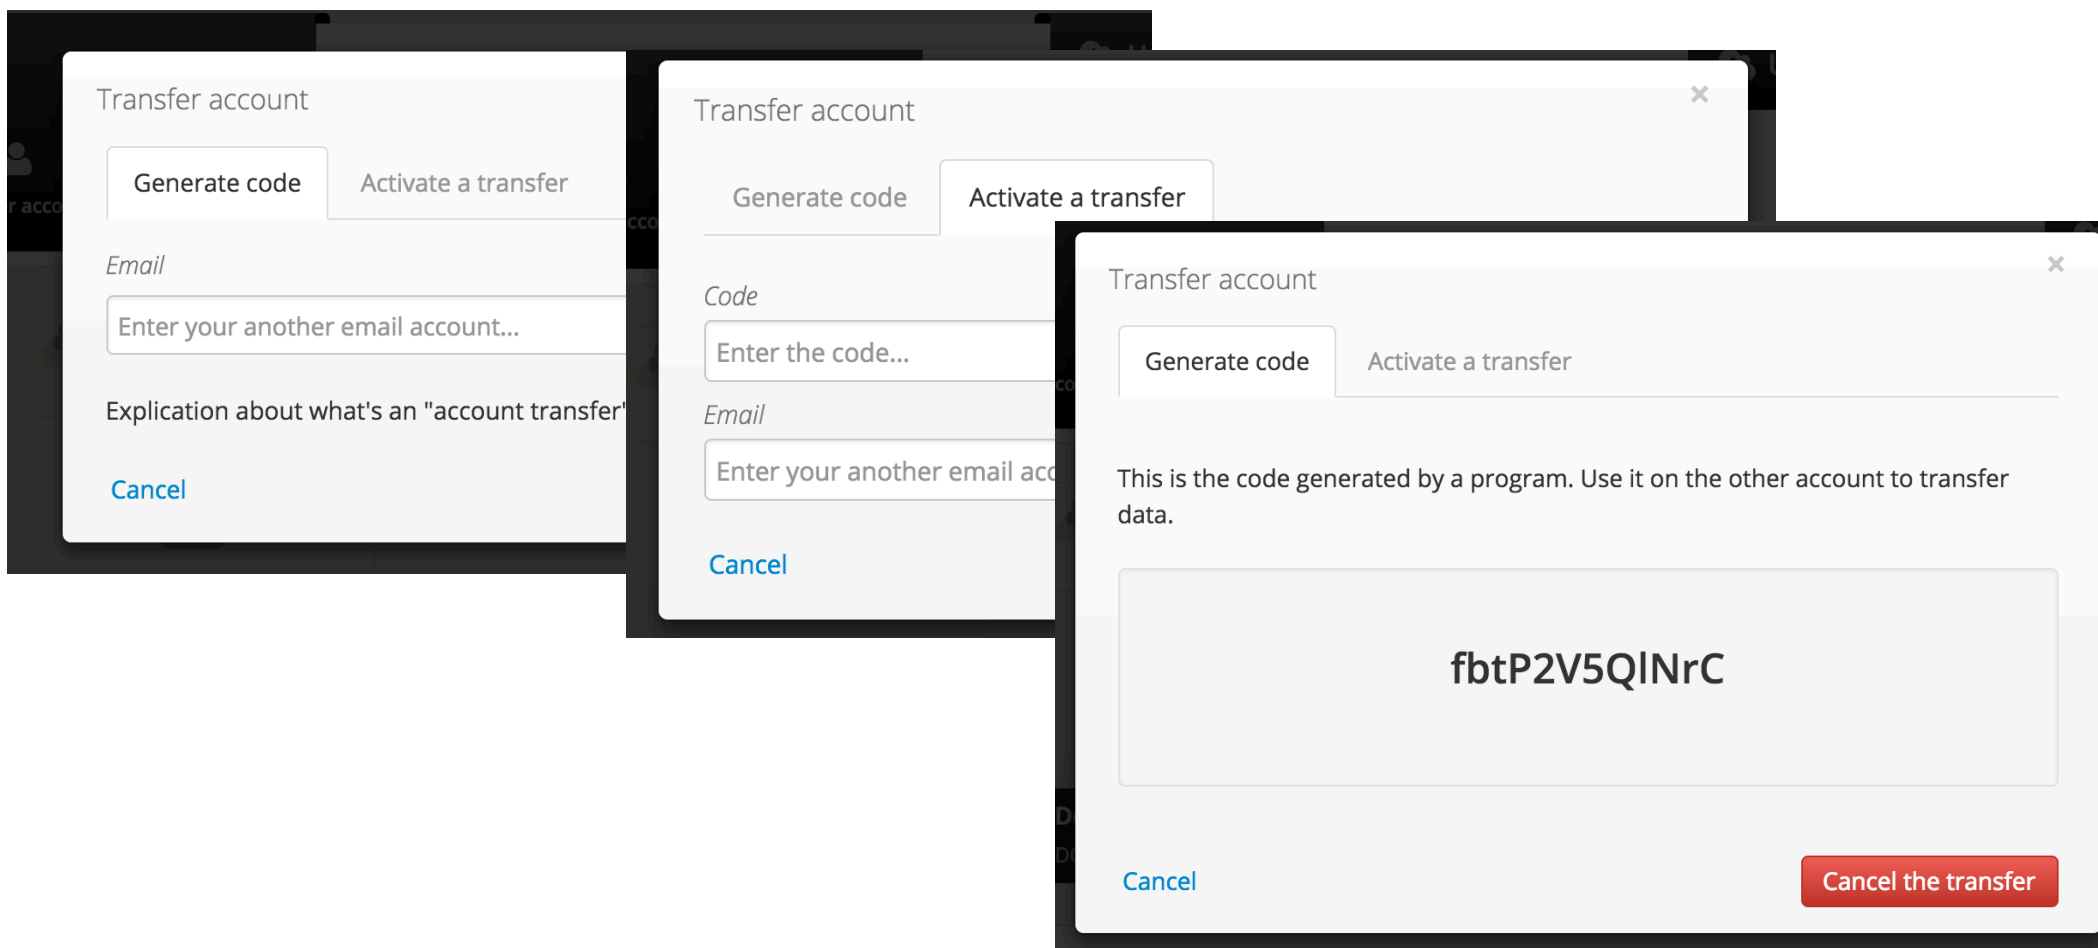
r acco

Transfer account

Generate code

Activate a transfer

Email

Enter your another email account...

Explication about what's an "account transfer"

Cancel

Transfer account

×

Generate code

Activate a transfer

Code

Enter the code...

Email

Enter your another email acc

Cancel

Transfer account

×

Generate code

Activate a transfer

This is the code generated by a program. Use it on the other account to transfer data.

fbtP2V5QlNrC

Cancel

Cancel the transfer